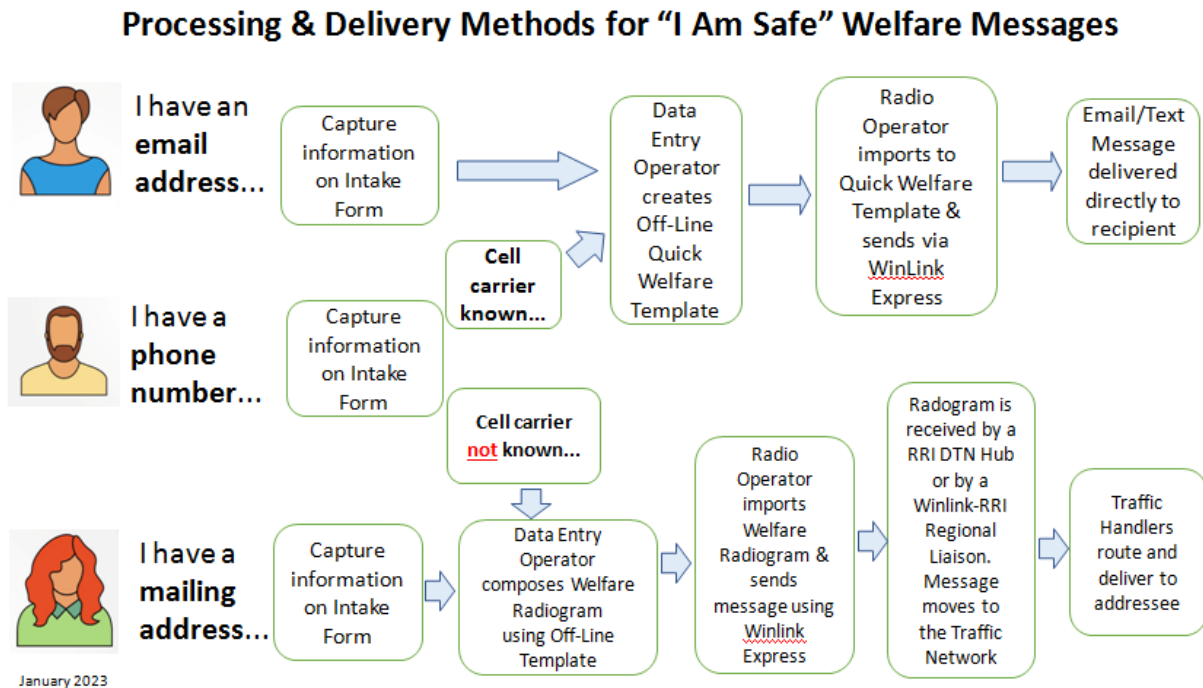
Processing & Delivery Methods for "I Am Safe" Welfare Messages

I have an email address...

Capture information on Intake Form

Data Entry Operator creates Off-Line Quick Welfare Template

Radio Operator imports to Quick Welfare Template & sends via WinLink Express

Email/Text Message delivered directly to recipient

Cell carrier known...

I have a phone number...

Capture information on Intake Form

Cell carrier not known...

I have a mailing address...

Capture information on Intake Form

Data Entry Operator composes Welfare Radiogram using Off-Line Template

Radio Operator imports Welfare Radiogram & sends message using Winlink Express

Radogram is received by a RRI DTN Hub or by a Winlink-RRI Regional Liaison. Message moves to the Traffic Network

Traffic Handlers route and deliver to addressee

January 2023